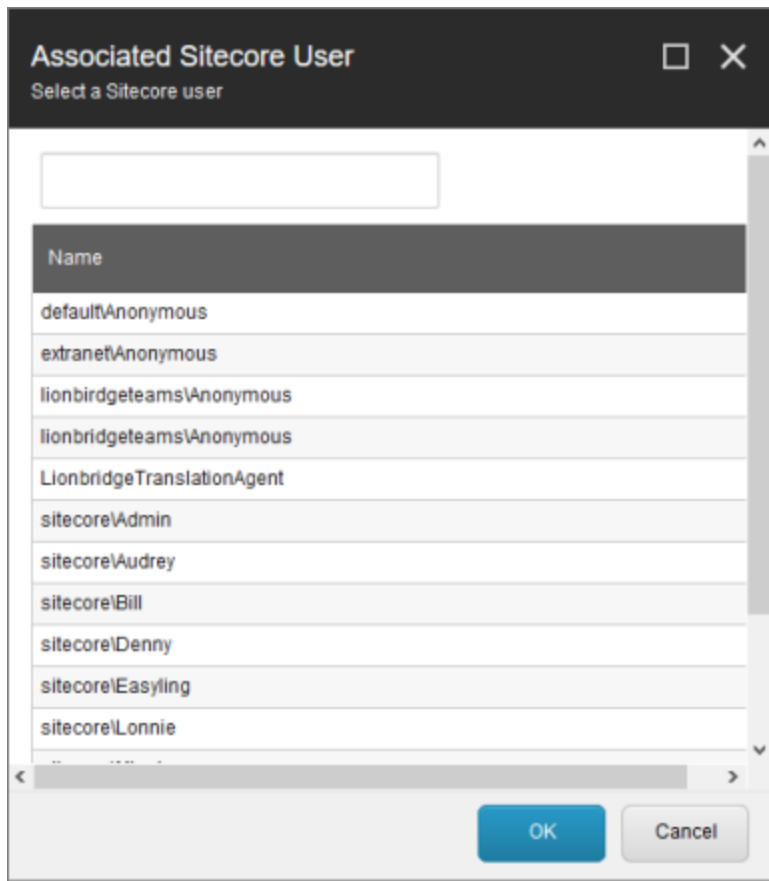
Associated Sitecore User
Select a Sitecore user

| Name |
|---|
| default\Anonymous |
| extranet\Anonymous |
| lionbirdgeteams\Anonymous |
| lionbridgeteams\Anonymous |
| LionbridgeTranslationAgent |
| sitecore\Admin |
| sitecore\Audrey |
| sitecore\Bill |
| sitecore\Denny |
| sitecore\Easyling |
| sitecore\Lonnie |
| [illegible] |

OK
Cancel